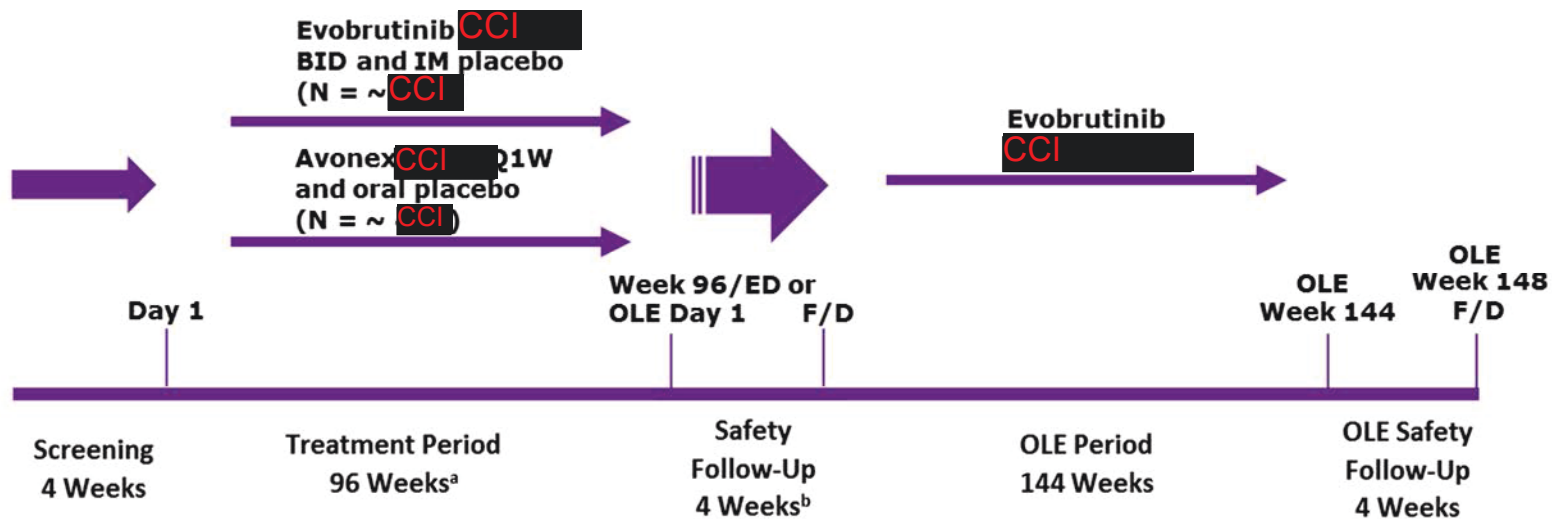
Evobrutinib CCI
BID and IM placebo
(N = ~CCI

Avonex CCI Q1W
and oral placebo
(N = ~ CCI)

Evobrutinib
CCI

Day 1

Week 96/ED or
OLE Day 1

F/D

OLE
Week 144

OLE
Week 148
F/D

Screening
4 Weeks

Treatment Period
96 Weeks$^{a}$

Safety
Follow-Up
4 Weeks$^{b}$

OLE Period
144 Weeks

OLE Safety
Follow-Up
4 Weeks